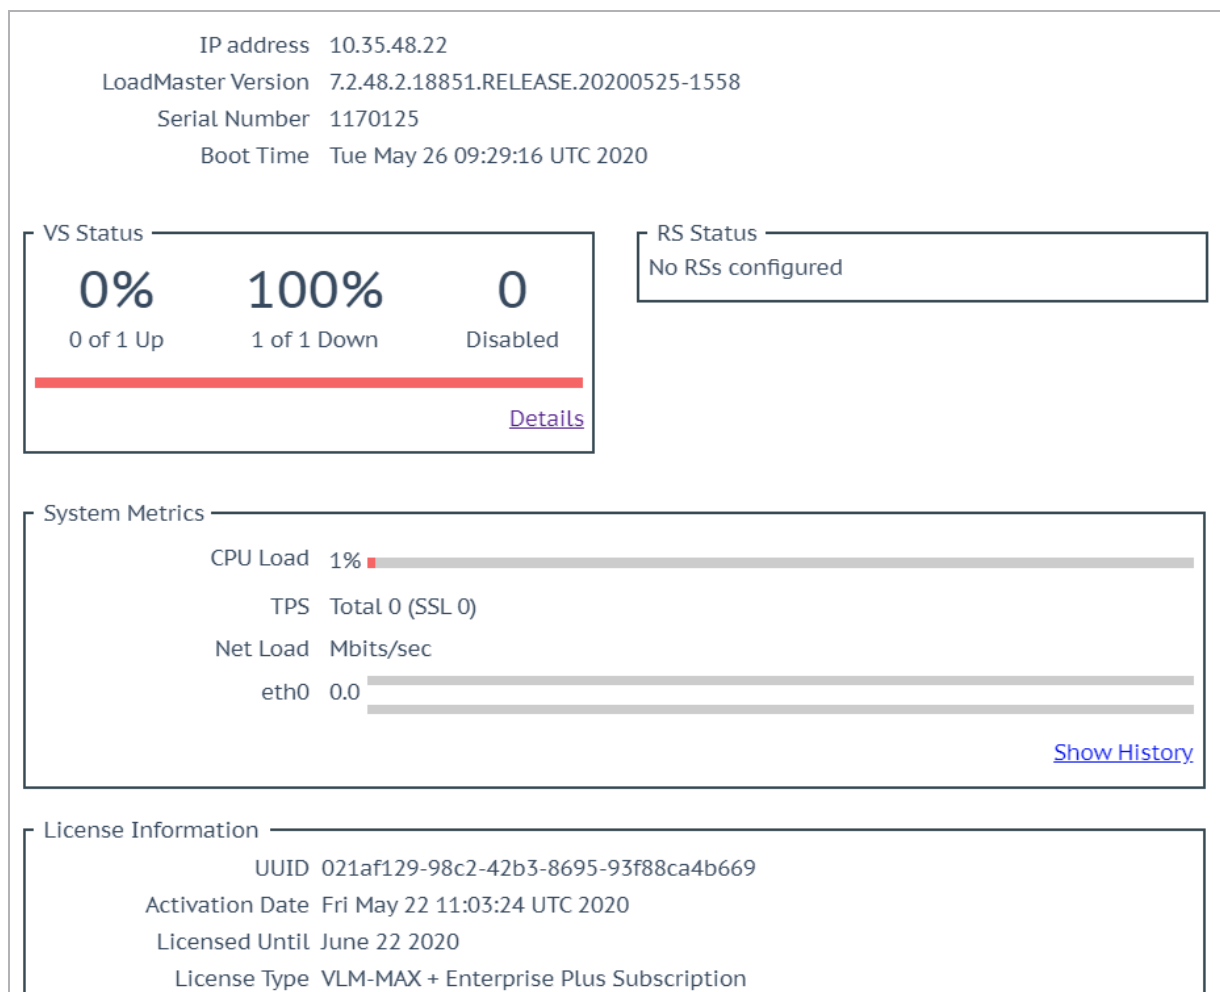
IP address 10.35.48.22
LoadMaster Version 7.2.48.2.18851.RELEASE.20200525-1558
Serial Number 1170125
Boot Time Tue May 26 09:29:16 UTC 2020

VS Status
0%
0 of 1 Up
100%
1 of 1 Down
0
Disabled
Details

RS Status
No RSs configured

System Metrics
CPU Load 1%
TPS Total 0 (SSL 0)
Net Load Mbits/sec
eth0 0.0
Show History

License Information
UUID 021af129-98c2-42b3-8695-93f88ca4b669
Activation Date Fri May 22 11:03:24 UTC 2020
Licensed Until June 22 2020
License Type VLM-MAX + Enterprise Plus Subscription